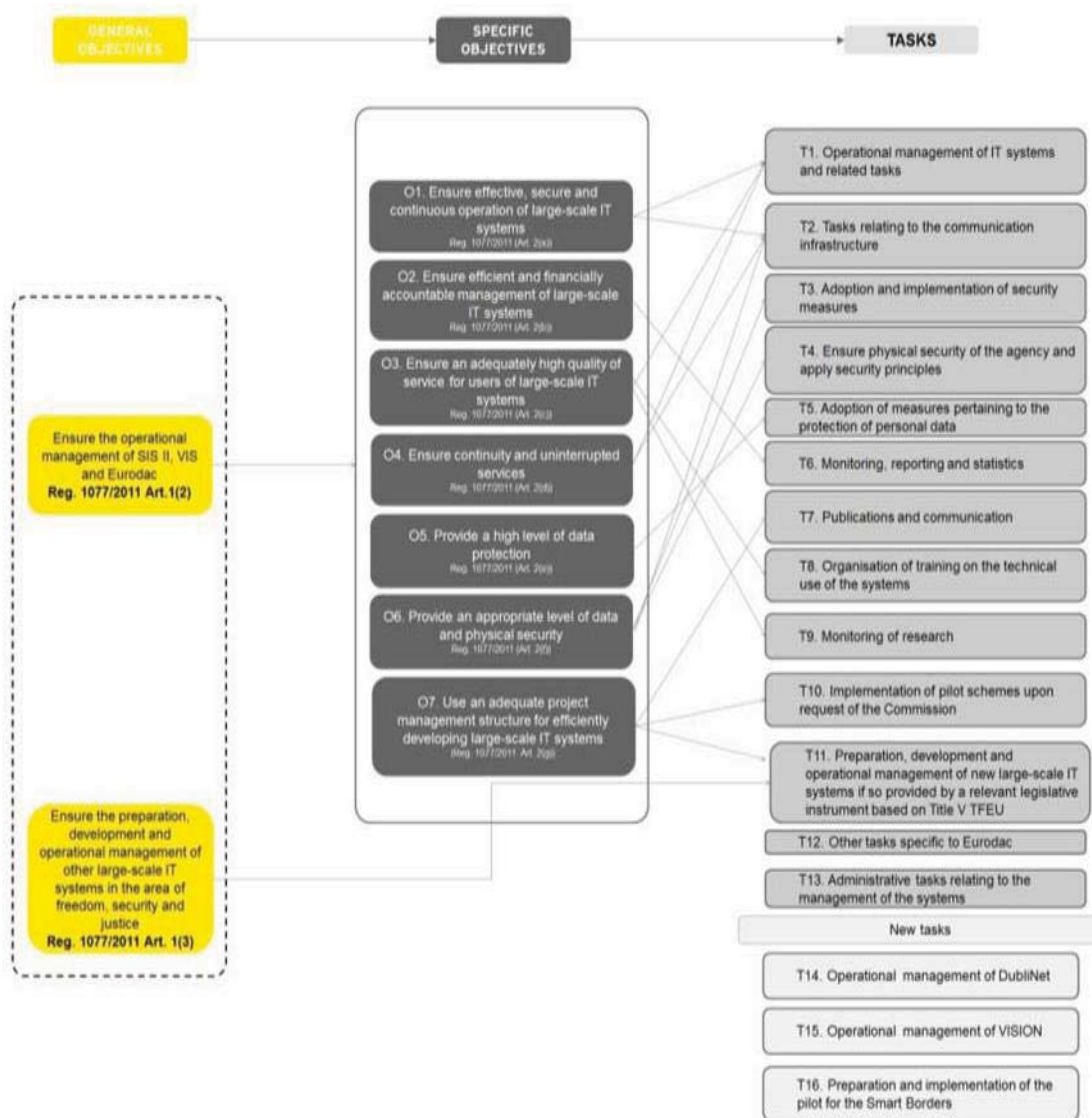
GENERAL OBJECTIVES

SPECIFIC OBJECTIVES

TASKS

Ensure the operational management of SIS II, VIS and Eurodac
Reg. 1077/2011 Art.1(2)

Ensure the preparation, development and operational management of other large-scale IT systems in the area of freedom, security and justice
Reg. 1077/2011 Art. 1(3)

O1. Ensure effective, secure and continuous operation of large-scale IT systems
Reg. 1077/2011 (Art. 2(a))

O2. Ensure efficient and financially accountable management of large-scale IT systems
Reg. 1077/2011 (Art. 2(b))

O3. Ensure an adequately high quality of service for users of large-scale IT systems
Reg. 1077/2011 (Art. 2(c))

O4. Ensure continuity and uninterrupted services
Reg. 1077/2011 (Art. 2(d))

O5. Provide a high level of data protection
Reg. 1077/2011 (Art. 2(e))

O6. Provide an appropriate level of data and physical security
Reg. 1077/2011 (Art. 2(f))

O7. Use an adequate project management structure for efficiently developing large-scale IT systems
(Reg. 1077/2011 Art. 2(g))

T1. Operational management of IT systems and related tasks

T2. Tasks relating to the communication infrastructure

T3. Adoption and implementation of security measures

T4. Ensure physical security of the agency and apply security principles

T5. Adoption of measures pertaining to the protection of personal data

T6. Monitoring, reporting and statistics

T7. Publications and communication

T8. Organisation of training on the technical use of the systems

T9. Monitoring of research

T10. Implementation of pilot schemes upon request of the Commission

T11. Preparation, development and operational management of new large-scale IT systems if so provided by a relevant legislative instrument based on Title V TFEU

T12. Other tasks specific to Eurodac

T13. Administrative tasks relating to the management of the systems

New tasks

T14. Operational management of DubliNet

T15. Operational management of VISION

T16. Preparation and implementation of the pilot for the Smart Borders